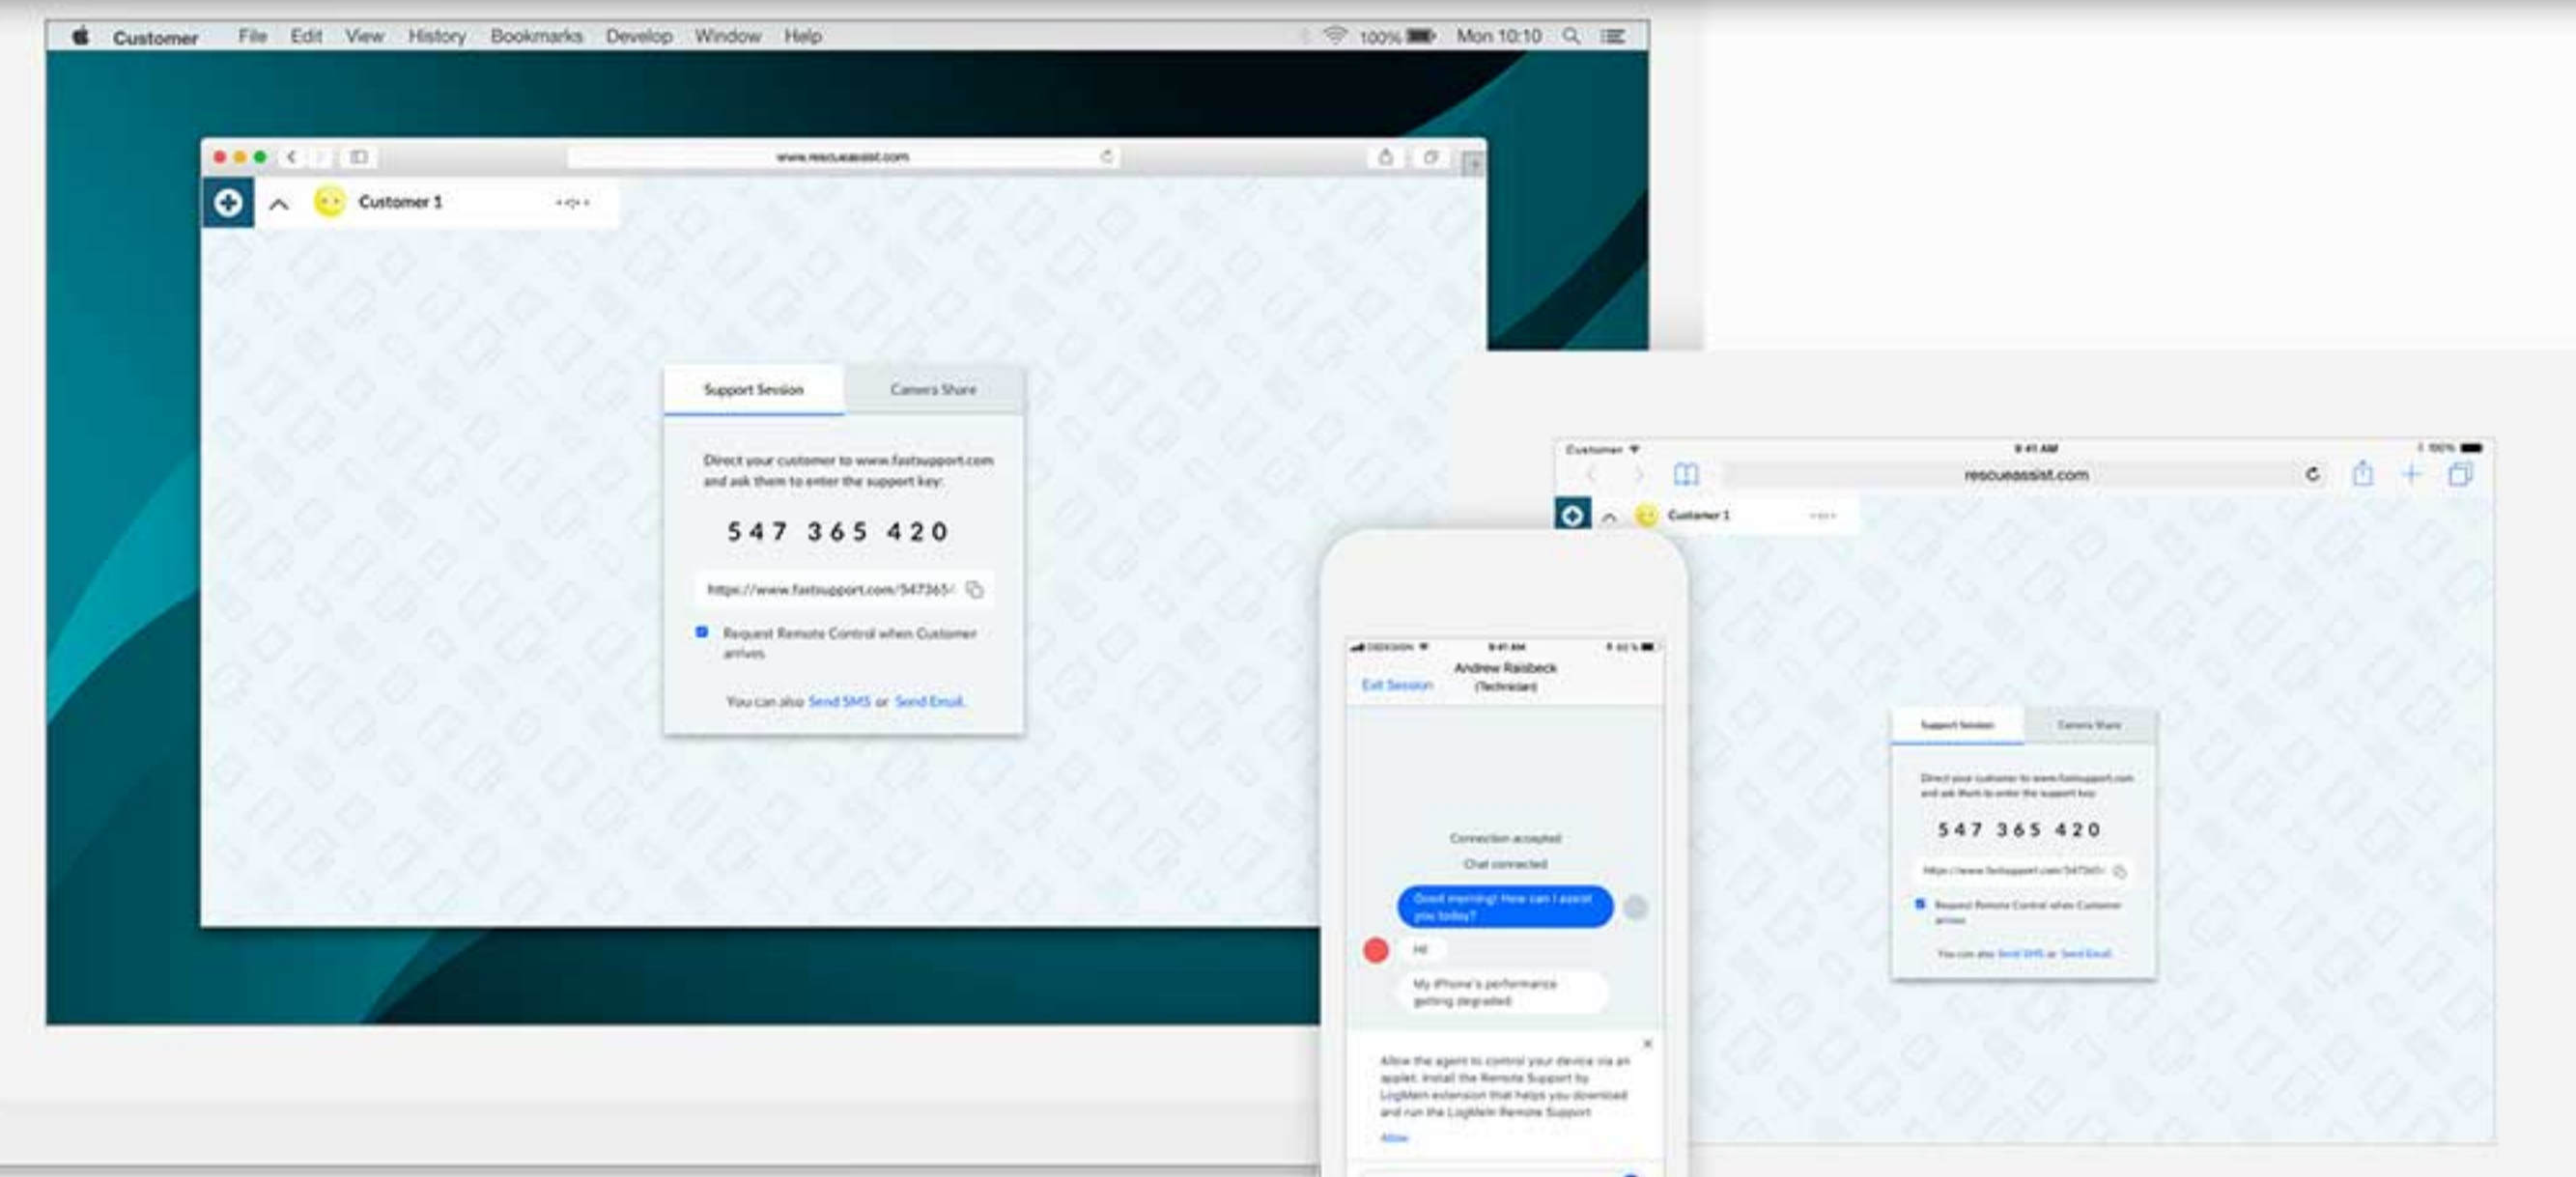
Customer File Edit View History Bookmarks Develop Window Help 100% Mon 10:10

www.rescueassist.com

Customer 1

Support Session Camera Share

Direct your customer to www.fastsupport.com and ask them to enter the support key:

547 365 420

https://www.fastsupport.com/547365

Request Remote Control when Customer arrives

You can also Send SMS or Send Email.

Customer 9:41 AM 100%

rescueassist.com

Customer 1

Support Session Camera Share

Direct your customer to www.fastsupport.com and ask them to enter the support key:

547 365 420

https://www.fastsupport.com/547365

Request Remote Control when Customer arrives

You can also Send SMS or Send Email.

9:41 AM

Andrew Raisbeck (Technician)

Exit Session

Connection accepted

Chat connected

Good morning! How can I assist you today?

Hi!

My iPhone's performance getting degraded

Allow the agent to control your device via an applet. Install the Remote Support by LogMeIn extension that helps you download and run the LogMeIn Remote Support

Allow